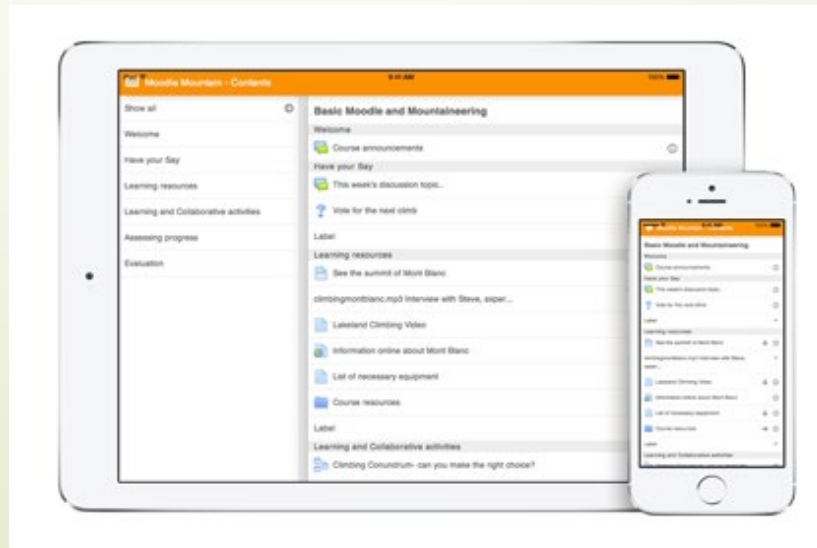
Moodle Mountain - Contents

9:41 AM

100%

Show all

Welcome

Have your Say

Learning resources

Learning and Collaborative activities

Assessing progress

Evaluation

Basic Moodle and Mountaineering

Welcome

Course announcements

Have your Say

This week's discussion topic..

Vote for the next climb

Label

Learning resources

See the summit of Mont Blanc

climbingmontblanc.mp3 Interview with Steve, exper...

Lakeland Climbing Video

Information online about Mont Blanc

List of necessary equipment

Course resources

Label

Learning and Collaborative activities

Climbing Conundrum- can you make the right choice?

Moodle Mountain - Contents

Basic Moodle and Mountaineering

Welcome

Course announcements

Have your Say

This week's discussion topic..

Vote for the next climb

Label

Learning resources

See the summit of Mont Blanc

climbingmontblanc.mp3 Interview with Steve, exper...

Lakeland Climbing Video

Information online about Mont Blanc

List of necessary equipment

Course resources

Label

Learning and Collaborative activities